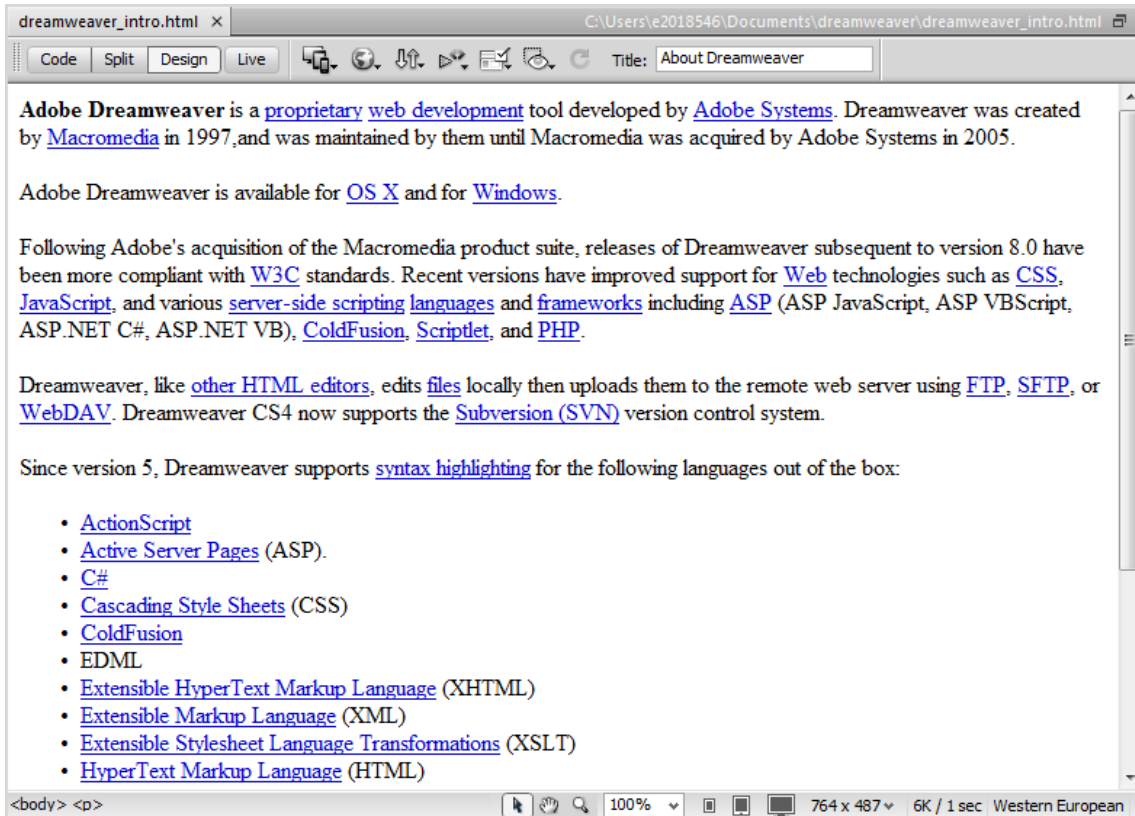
dreamweaver_intro.html ×

C:\Users\e2018546\Documents\dreamweaver\dreamweaver_intro.html

Code | Split | Design | Live

Title: About Dreamweaver

**Adobe Dreamweaver** is a proprietary web development tool developed by Adobe Systems. Dreamweaver was created by Macromedia in 1997,and was maintained by them until Macromedia was acquired by Adobe Systems in 2005.

Adobe Dreamweaver is available for OS X and for Windows.

Following Adobe's acquisition of the Macromedia product suite, releases of Dreamweaver subsequent to version 8.0 have been more compliant with W3C standards. Recent versions have improved support for Web technologies such as CSS, JavaScript, and various server-side scripting languages and frameworks including ASP (ASP JavaScript, ASP VBScript, ASP.NET C#, ASP.NET VB), ColdFusion, Scriptlet, and PHP.

Dreamweaver, like other HTML editors, edits files locally then uploads them to the remote web server using FTP, SFTP, or WebDAV. Dreamweaver CS4 now supports the Subversion (SVN) version control system.

Since version 5, Dreamweaver supports syntax highlighting for the following languages out of the box:

- ActionScript
- Active Server Pages (ASP).
- C#
- Cascading Style Sheets (CSS)
- ColdFusion
- EDML
- Extensible HyperText Markup Language (XHTML)
- Extensible Markup Language (XML)
- Extensible Stylesheet Language Transformations (XSLT)
- HyperText Markup Language (HTML)

<body> <p>

100%

764 x 487

6K / 1 sec Western European